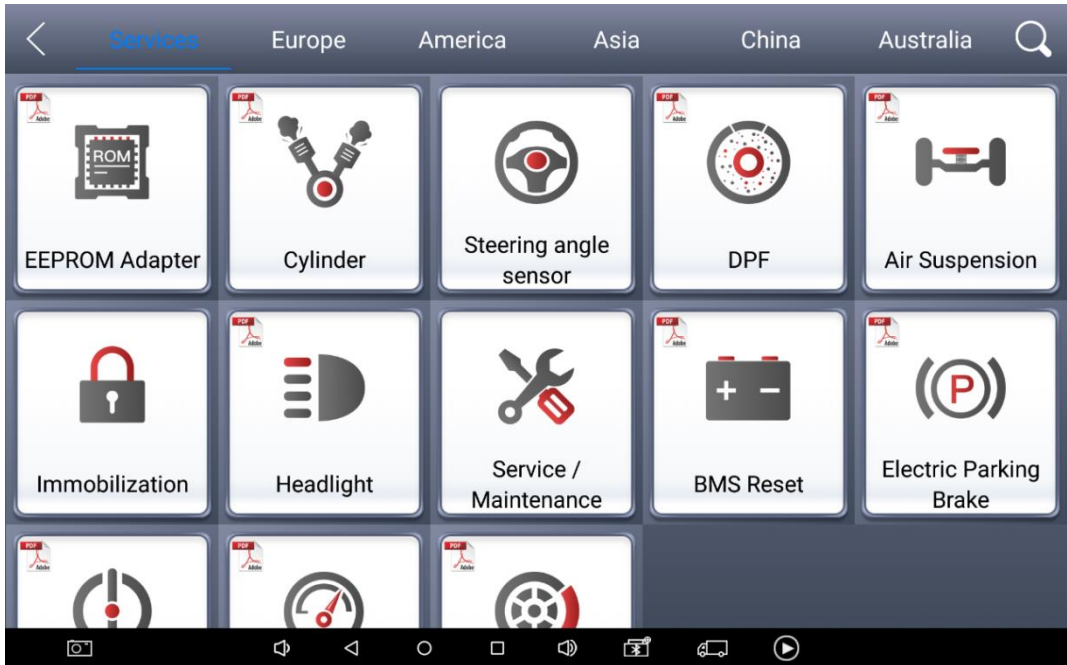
Services Europe America Asia China Australia

PDF Adobe ROM EEPROM Adapter

PDF Adobe Cylinder

Steering angle sensor

PDF Adobe DPF

PDF Adobe Air Suspension

Immobilization

PDF Adobe Headlight

Service / Maintenance

PDF Adobe BMS Reset

PDF Adobe P Electric Parking Brake

PDF Adobe

PDF Adobe

PDF Adobe